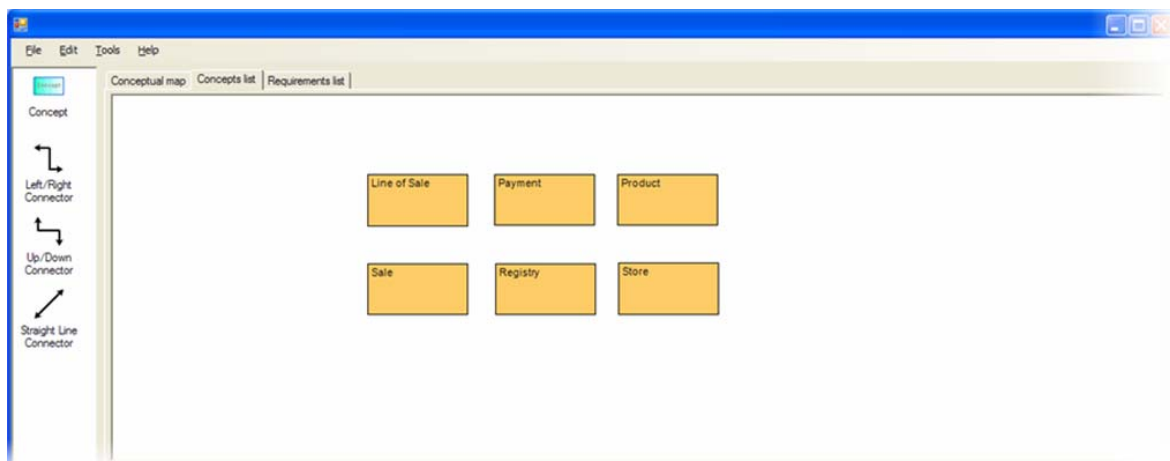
File Edit Tools Help

Concept

Concept

Left/Right Connector

Up/Down Connector

Straight Line Connector

Conceptual map | Concepts list | Requirements list

Line of Sale

Payment

Product

Sale

Registry

Store